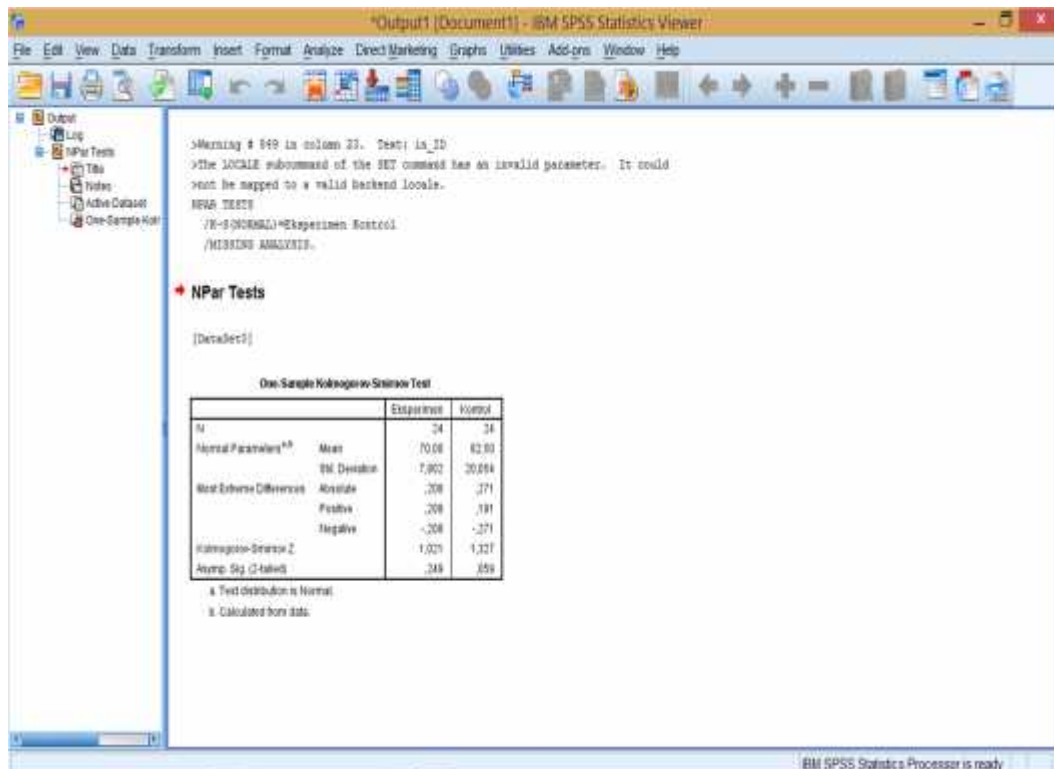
*Output1 [Document1] - IBM SPSS Statistics Viewer

File Edit View Data Transform Insert Format Analyze Direct Marketing Graphs Utilities Add-ons Window Help

Output
Log
NPar Tests
Title
Notes
Active Dataset
One-Sample Kolr

>Warning # 949 in column 23. Text: in_ID
>The LOCALE subcommand of the SET command has an invalid parameter. It could
>not be mapped to a valid backend locale.
NPAR TESTS
/K-S(NORMAL)=Eksperimen Kontrol
/MISSING ANALYSIS.

NPar Tests

[DataSet0]

One-Sample Kolmogorov-Smirnov Test

| | | Eksperimen | Kontrol |
|---|---|---|---|
| N | | 24 | 24 |
| Normal Parameters$^{a,b}$ | Mean | 70,08 | 62,50 |
| | Std. Deviation | 7,002 | 20,084 |
| Most Extreme Differences | Absolute | ,208 | ,271 |
| | Positive | ,208 | ,191 |
| | Negative | -,208 | -,271 |
| Kolmogorov-Smirnov Z | | 1,021 | 1,327 |
| Asymp. Sig. (2-tailed) | | ,249 | ,059 |

a. Test distribution is Normal.
b. Calculated from data.

IBM SPSS Statistics Processor is ready